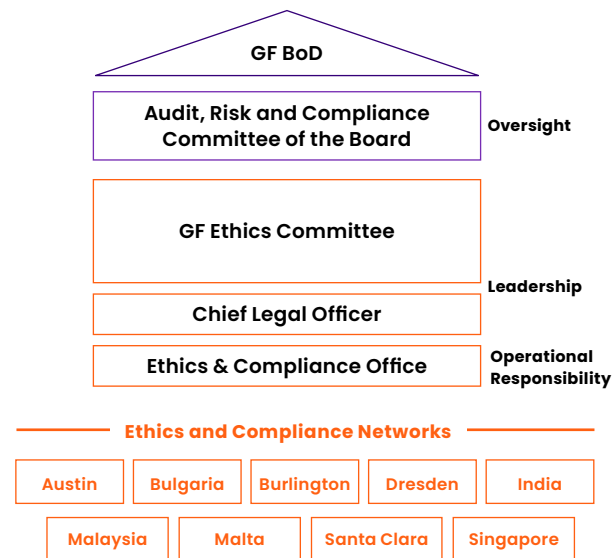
GF BoD

Audit, Risk and Compliance Committee of the Board

Oversight

GF Ethics Committee

Leadership

Chief Legal Officer

Ethics & Compliance Office

Operational Responsibility

Ethics and Compliance Networks

Austin

Bulgaria

Burlington

Dresden

India

Malaysia

Malta

Santa Clara

Singapore